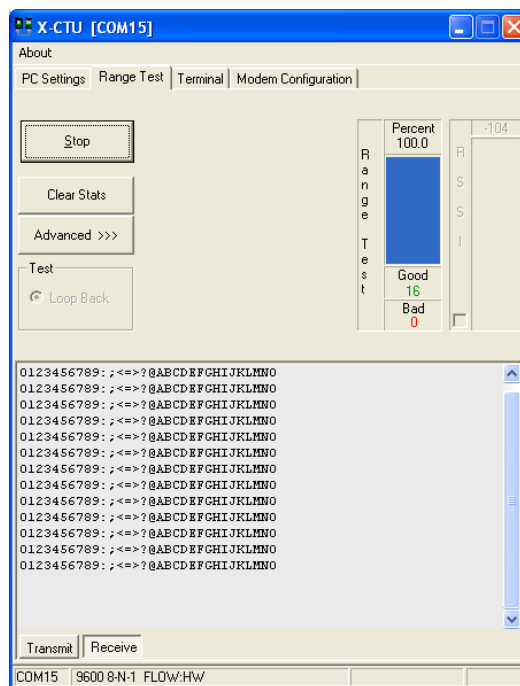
X-CTU [COM15]

About

PC Settings | Range Test | Terminal | Modem Configuration

Stop

Clear Stats

Advanced >>>

Test

Loop Back

Range Test

Percent
100.0

Good
16

Bad
0

RSSI

-104

0123456789:;<=>?@ABCDEFGHIJKLMNO
0123456789:;<=>?@ABCDEFGHIJKLMNO
0123456789:;<=>?@ABCDEFGHIJKLMNO
0123456789:;<=>?@ABCDEFGHIJKLMNO
0123456789:;<=>?@ABCDEFGHIJKLMNO
0123456789:;<=>?@ABCDEFGHIJKLMNO
0123456789:;<=>?@ABCDEFGHIJKLMNO
0123456789:;<=>?@ABCDEFGHIJKLMNO
0123456789:;<=>?@ABCDEFGHIJKLMNO
0123456789:;<=>?@ABCDEFGHIJKLMNO
0123456789:;<=>?@ABCDEFGHIJKLMNO
0123456789:;<=>?@ABCDEFGHIJKLMNO
0123456789:;<=>?@ABCDEFGHIJKLMNO

Transmit | Receive

COM15 | 9600 8-N-1 FLOW:HW